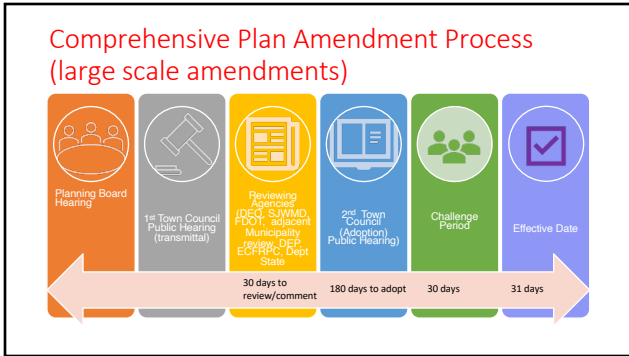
Comprehensive Plan Amendment Process (large scale amendments)

Planning Board Hearing

1st Town Council Public Hearing (transmittal)

Reviewing Agencies (DEO, SJWMD, FDOT, adjacent Municipality review, DEP, ECFRPC, Dept State

2nd Town Council (Adoption Public Hearing)

Challenge Period

Effective Date

30 days to review/comment

180 days to adopt

30 days

31 days